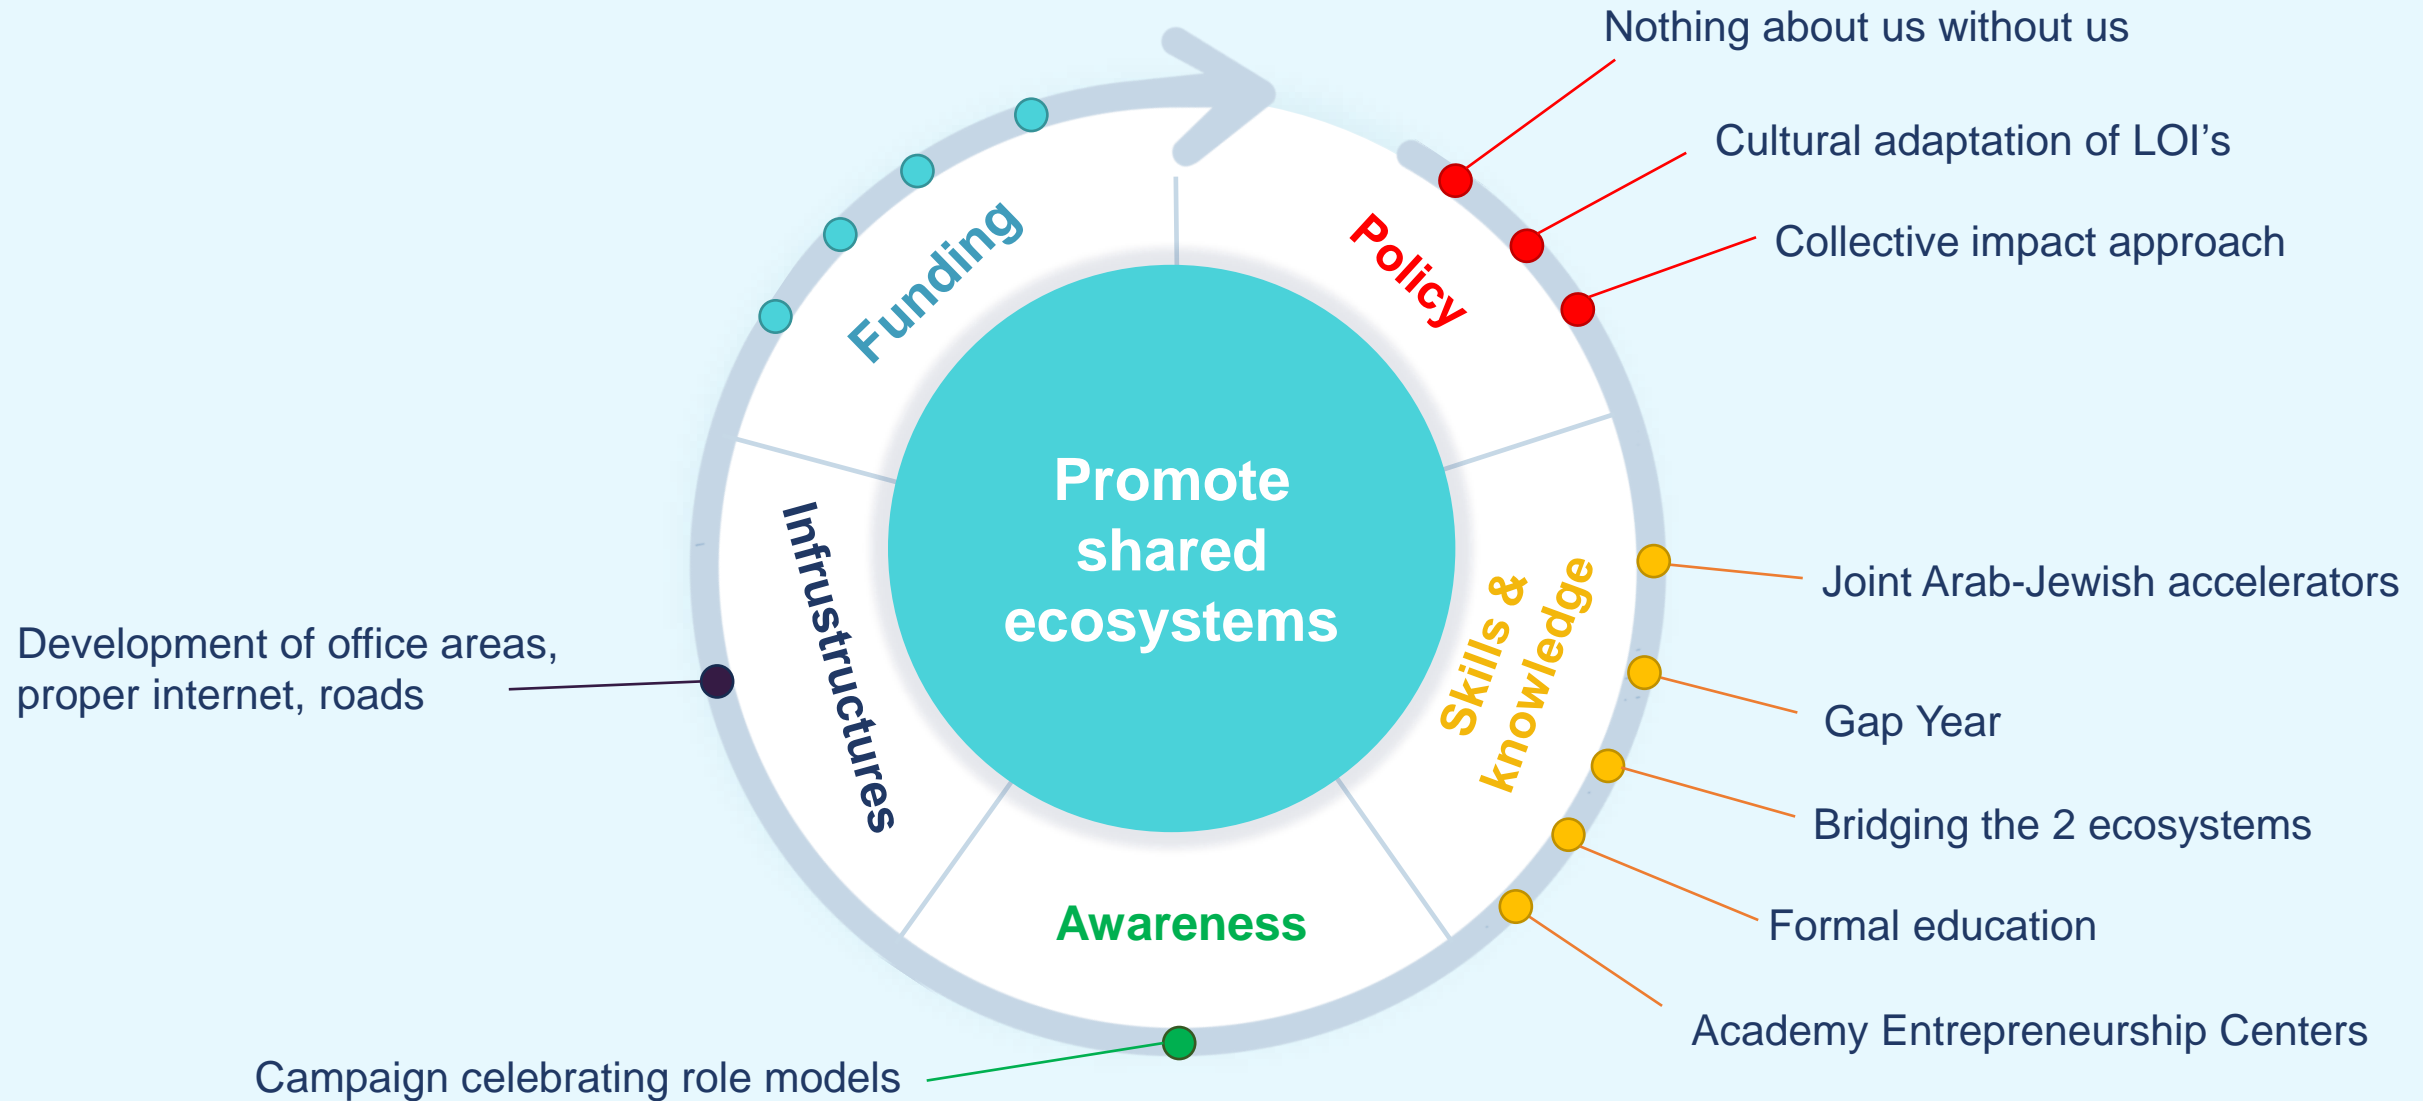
Nothing about us without us

Cultural adaptation of LOI’s

Collective impact approach

Funding

Policy

Promote shared ecosystems

Infrustructures

Skills & knowledge

Awareness

Joint Arab-Jewish accelerators

Gap Year

Bridging the 2 ecosystems

Formal education

Academy Entrepreneurship Centers

Development of office areas, proper internet, roads

Campaign celebrating role models